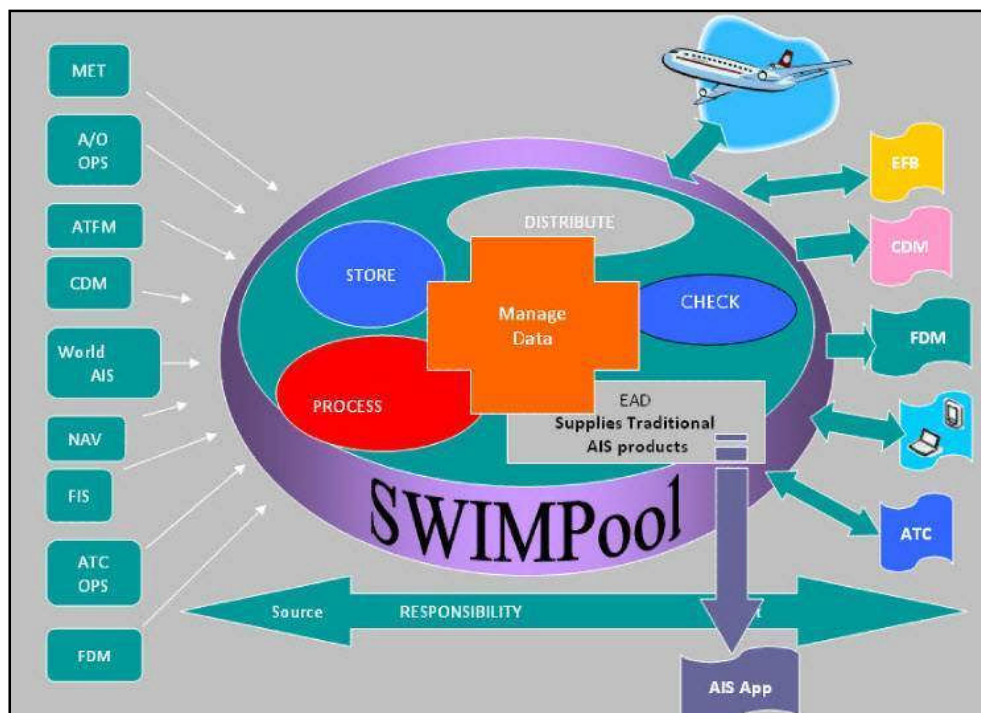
MET

A/O OPS

ATFM

CDM

World AIS

NAV

FIS

ATC OPS

FDM

DISTRIBUTE

STORE

Manage Data

CHECK

PROCESS

EAD
Supplies Traditional AIS products

SWIMPool

EFB

CDM

FDM

ATC

Source RESPONSIBILITY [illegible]t

AIS App